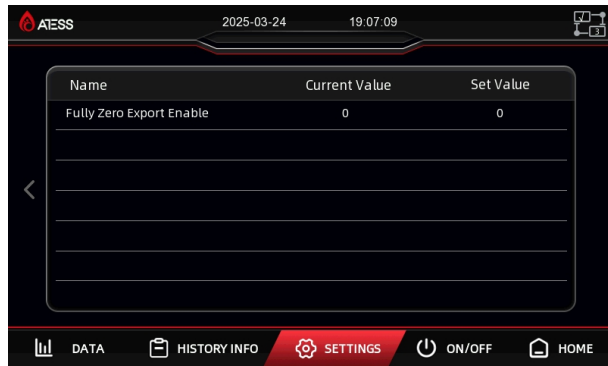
AESS 2025-03-24 19:07:09

| Name | Current Value | Set Value |
|---|---|---|
| Fully Zero Export Enable | 0 | 0 |
| | | |
| | | |
| | | |
| | | |
| | | |
| | | |

DATA HISTORY INFO SETTINGS ON/OFF HOME